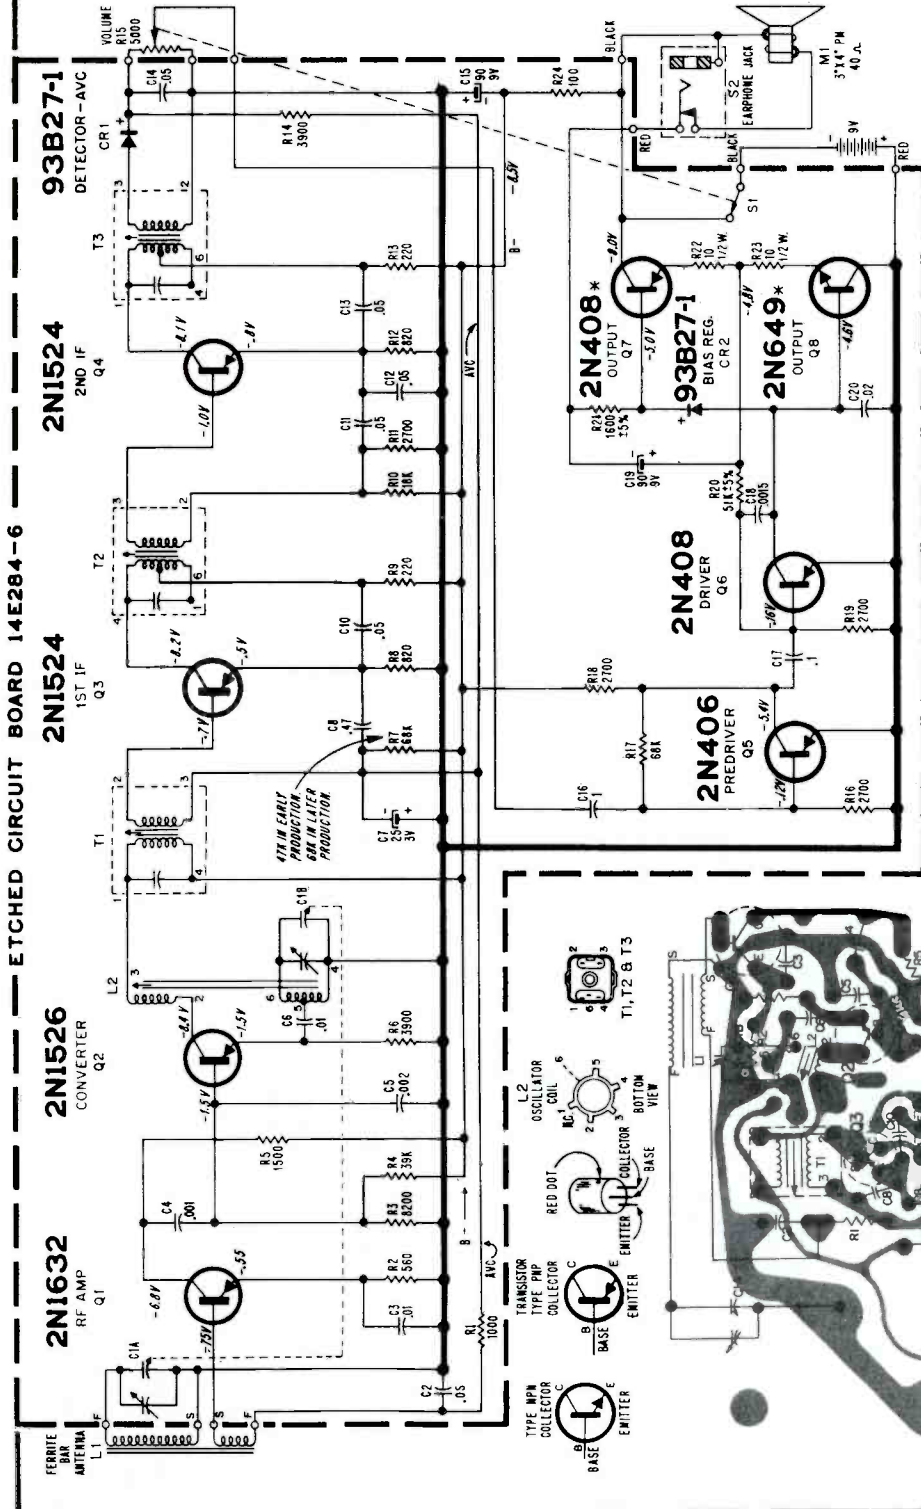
ETCHED CIRCUIT BOARD 14E284-6

2N1632
RF AMP
Q1

2N1526
CONVERTER
Q2

2N1524
1ST IF
Q3

2N1524
2ND IF
Q4

93B27-1
DETECTOR-AVC
CR1

FERRITE BAR ANTENNA
L1

C1A
C2 .05
C3 .01
C4 .001
C5 .002
C6 .01
C7 25 3V
C8 .47
C10 .05
C11 .05
C12 .05
C13 .05
C14 .05
C15 90 9V
C16 1
C17 .1
C18
C18 .0015
C19 90 9V
C20 .02

R1 1000
R2 560
R3 8200
R4 39K
R5 1500
R6 3900
R7 68K
R8 820
R9 220
R10 18K
R11 2700
R12 820
R13 220
R14 3900
R15 5000
VOLUME
R16 2700
R17 68K
R18 2700
R19 2700
R20 51K ±5%
R21 1600 ±5%
R22 10 1/2 W.
R23 10 1/2 W.
R24 100

47K IN EARLY PRODUCTION. 68K IN LATER PRODUCTION.

L2
T1
T2
T3

-6.8V
-.75V
.55
-1.5V
-1.5V
-8.4V
-.7V
-8.2V
.5V
-1.0V
-8.1V
.8V
-8.5V
-8.0V
-5.0V
-4.8V
-4.5V
-16V
-5.4V
-12V

B-
AVC
B-
AVC

2N406
PREDRIVER
Q5

2N408
DRIVER
Q6

2N408*
OUTPUT
Q7

93B27-1
BIAS REG.
CR2

2N649*
OUTPUT
Q8

S1
S2
EARPHONE JACK
BLACK
RED
BLACK
RED
9V
M1
3"X4" PM
40 Ω

TYPE NPN
COLLECTOR
C
B
BASE
E
EMITTER

TRANSISTOR
TYPE PNP
COLLECTOR
C
B
BASE
E
EMITTER

RED DOT
COLLECTOR
BASE
EMITTER

L2
OSCILLATOR
COIL
NC
BOTTOM VIEW
1 2 3 4 5 6

T1, T2 & T3
1 2 3 4 6